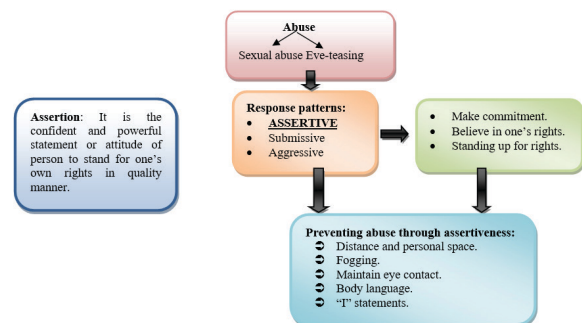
Abuse

Sexual abuse Eve-teasing

Assertion: It is the confident and powerful statement or attitude of person to stand for one's own rights in quality manner.

Response patterns:
- ASSERTIVE
- Submissive
- Aggressive

- Make commitment.
- Believe in one's rights.
- Standing up for rights.

Preventing abuse through assertiveness:
- Distance and personal space.
- Fogging.
- Maintain eye contact.
- Body language.
- "I" statements.